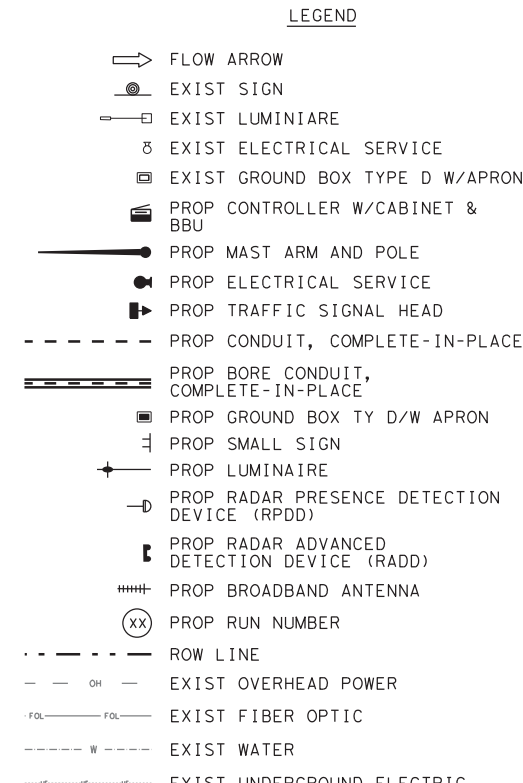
LEGEND

FLOW ARROW

EXIST SIGN

EXIST LUMINIARE

EXIST ELECTRICAL SERVICE

EXIST GROUND BOX TYPE D W/APRON

PROP CONTROLLER W/CABINET & BBU

PROP MAST ARM AND POLE

PROP ELECTRICAL SERVICE

PROP TRAFFIC SIGNAL HEAD

PROP CONDUIT, COMPLETE-IN-PLACE

PROP BORE CONDUIT, COMPLETE-IN-PLACE

PROP GROUND BOX TY D/W APRON

PROP SMALL SIGN

PROP LUMINAIRE

PROP RADAR PRESENCE DETECTION DEVICE (RPDD)

PROP RADAR ADVANCED DETECTION DEVICE (RADD)

PROP BROADBAND ANTENNA

XX PROP RUN NUMBER

ROW LINE

OH EXIST OVERHEAD POWER

FOL FOL EXIST FIBER OPTIC

W EXIST WATER

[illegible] EXIST UNDERGROUND ELECTRIC